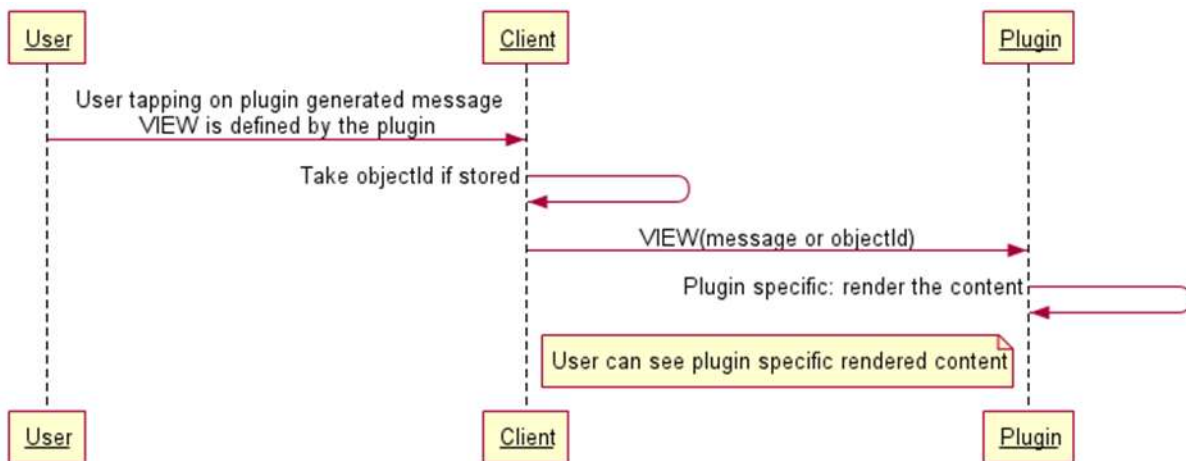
User

Client

Plugin

User tapping on plugin generated message
VIEW is defined by the plugin

Take objectId if stored

VIEW(message or objectId)

Plugin specific: render the content

User can see plugin specific rendered content

User

Client

Plugin